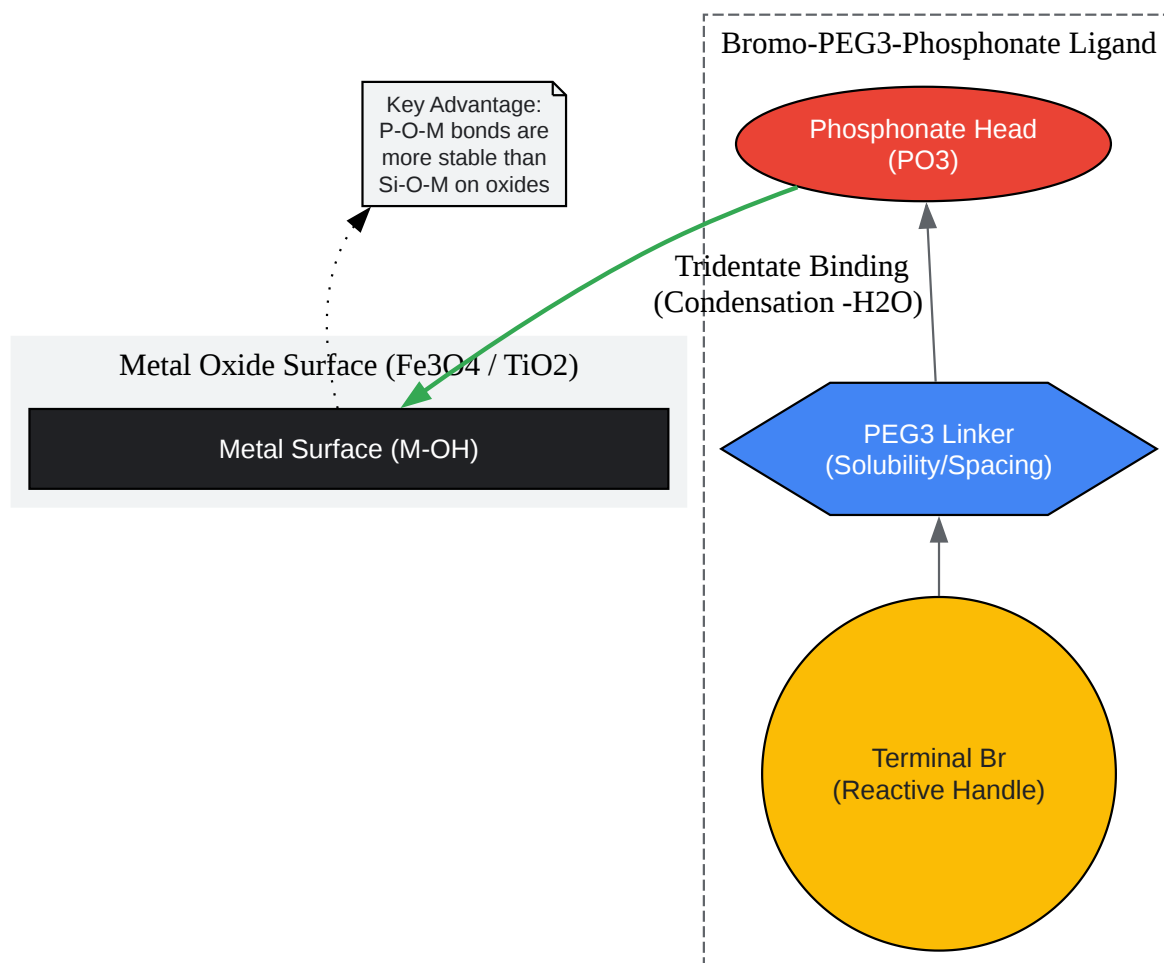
Bromo-PEG3-Phosphonate Ligand

Key Advantage: P-O-M bonds are more stable than Si-O-M on oxides

Phosphonate Head (PO3)

Tridentate Binding (Condensation -H2O)

Metal Oxide Surface (Fe3O4 / TiO2)

Metal Surface (M-OH)

PEG3 Linker (Solubility/Spacing)

Terminal Br (Reactive Handle)